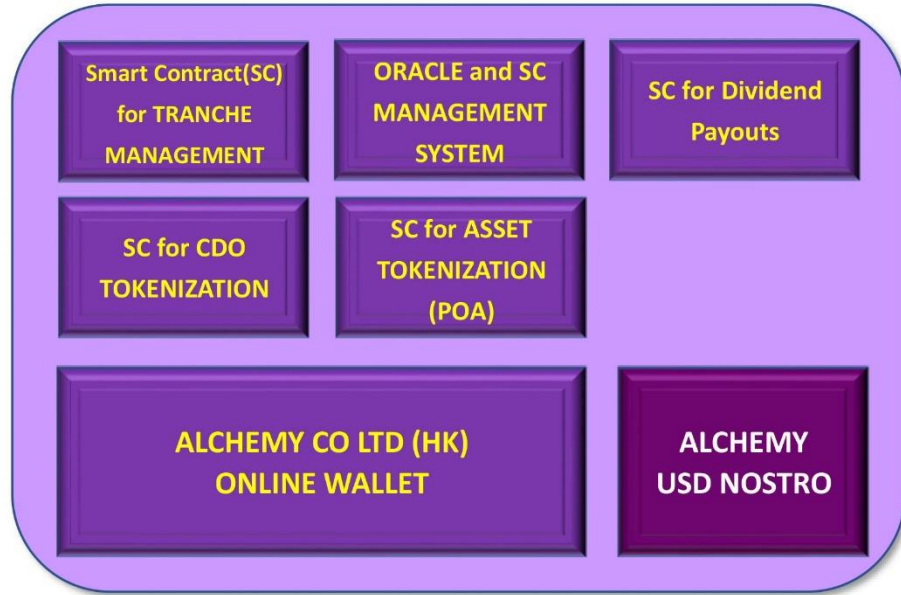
Smart Contract(SC) for TRANCHE MANAGEMENT

ORACLE and SC MANAGEMENT SYSTEM

SC for Dividend Payouts

SC for CDO TOKENIZATION

SC for ASSET TOKENIZATION (POA)

ALCHEMY CO LTD (HK) ONLINE WALLET

ALCHEMY USD NOSTRO